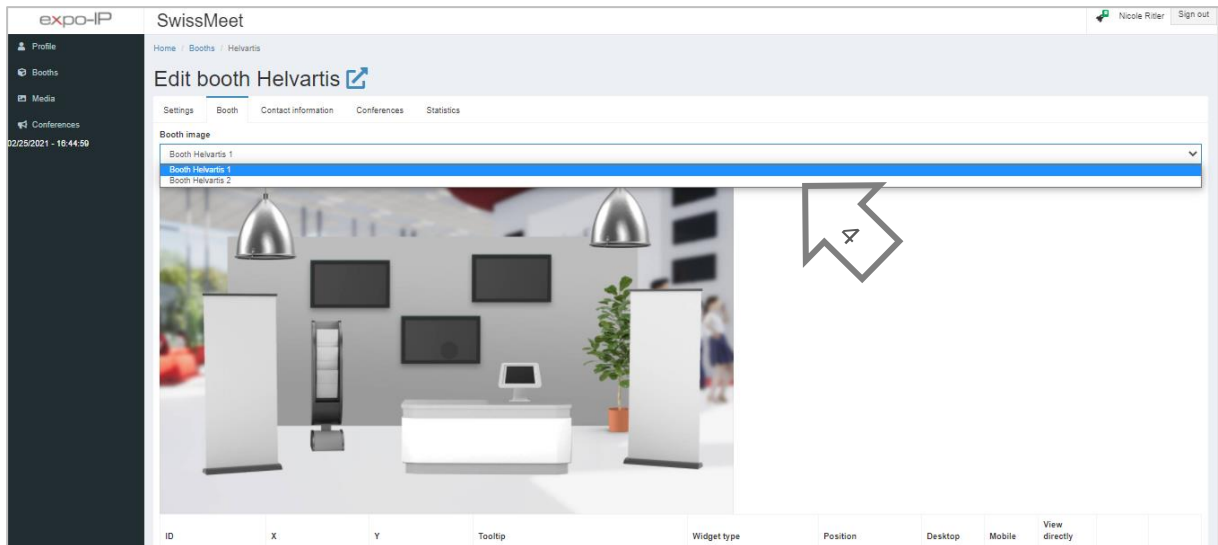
expo-IP

Profile
Booths
Media
Conferences
02/25/2021 - 16:44:59

SwissMeet

Nicole Ritler Sign out

Home / Booths / Helvartis

Edit booth Helvartis

Settings Booth Contact information Conferences Statistics

Booth image

Booth Helvartis 1

Booth Helvartis 1
Booth Helvartis 2

4

| ID | X | Y | Tooltip | Widget type | Position | Desktop | Mobile | View directly |
|---|---|---|---|---|---|---|---|---|